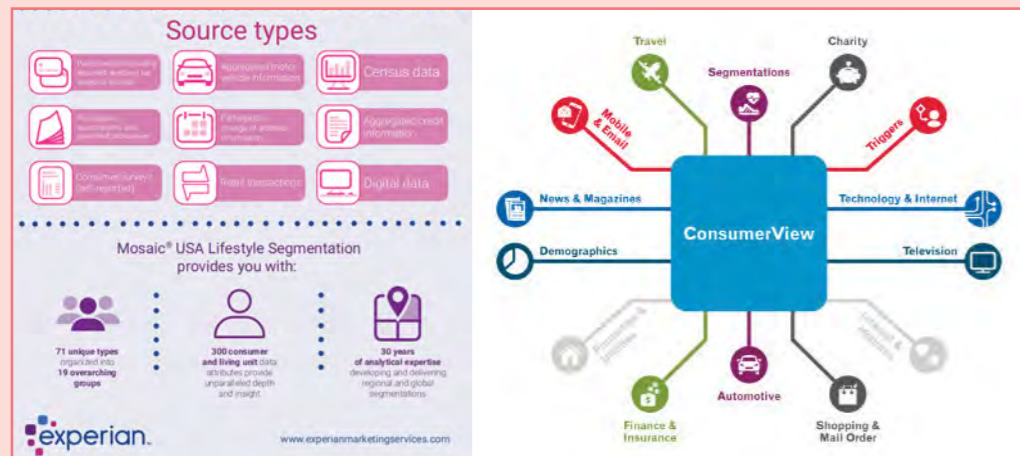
Source types

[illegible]

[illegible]

Census data

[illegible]

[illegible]

Aggregated credit information

Consumer surveys (self-reported)

Retail transactions

Digital data

Mosaic® USA Lifestyle Segmentation provides you with:

71 unique types organized into 19 overarching groups

300 consumer and living unit data attributes provide unparalleled depth and insight

30 years of analytical expertise developing and delivering regional and global segmentations

experian.

www.experianmarketingservices.com

Travel

Charity

Segmentations

Mobile & Email

Triggers

News & Magazines

Technology & Internet

ConsumerView

Demographics

Television

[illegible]

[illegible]

Finance & Insurance

Automotive

Shopping & Mail Order